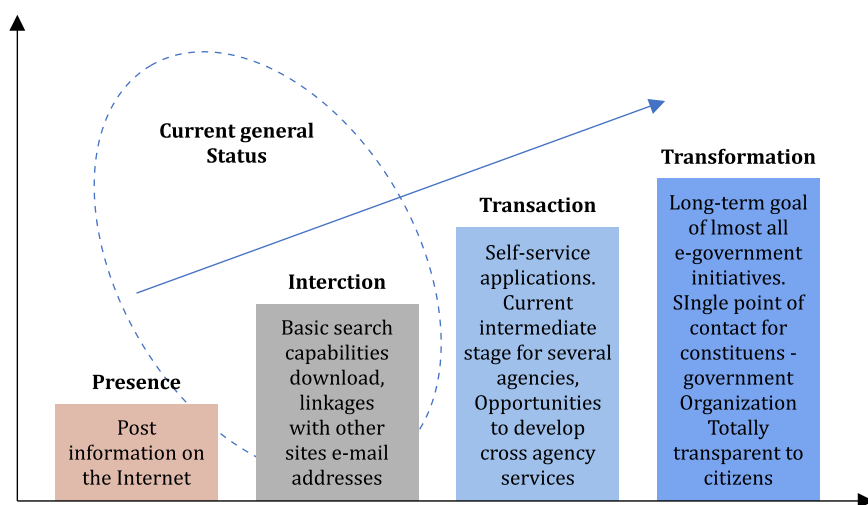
Current general Status

Transformation

Long-term goal of lmost all e-government initiatives. SIngle point of contact for constituens - government Organization Totally transparent to citizens

Transaction

Self-service applications. Current intermediate stage for several agencies, Opportunities to develop cross agency services

Interction

Basic search capabilities download, linkages with other sites e-mail addresses

Presence

Post information on the Internet